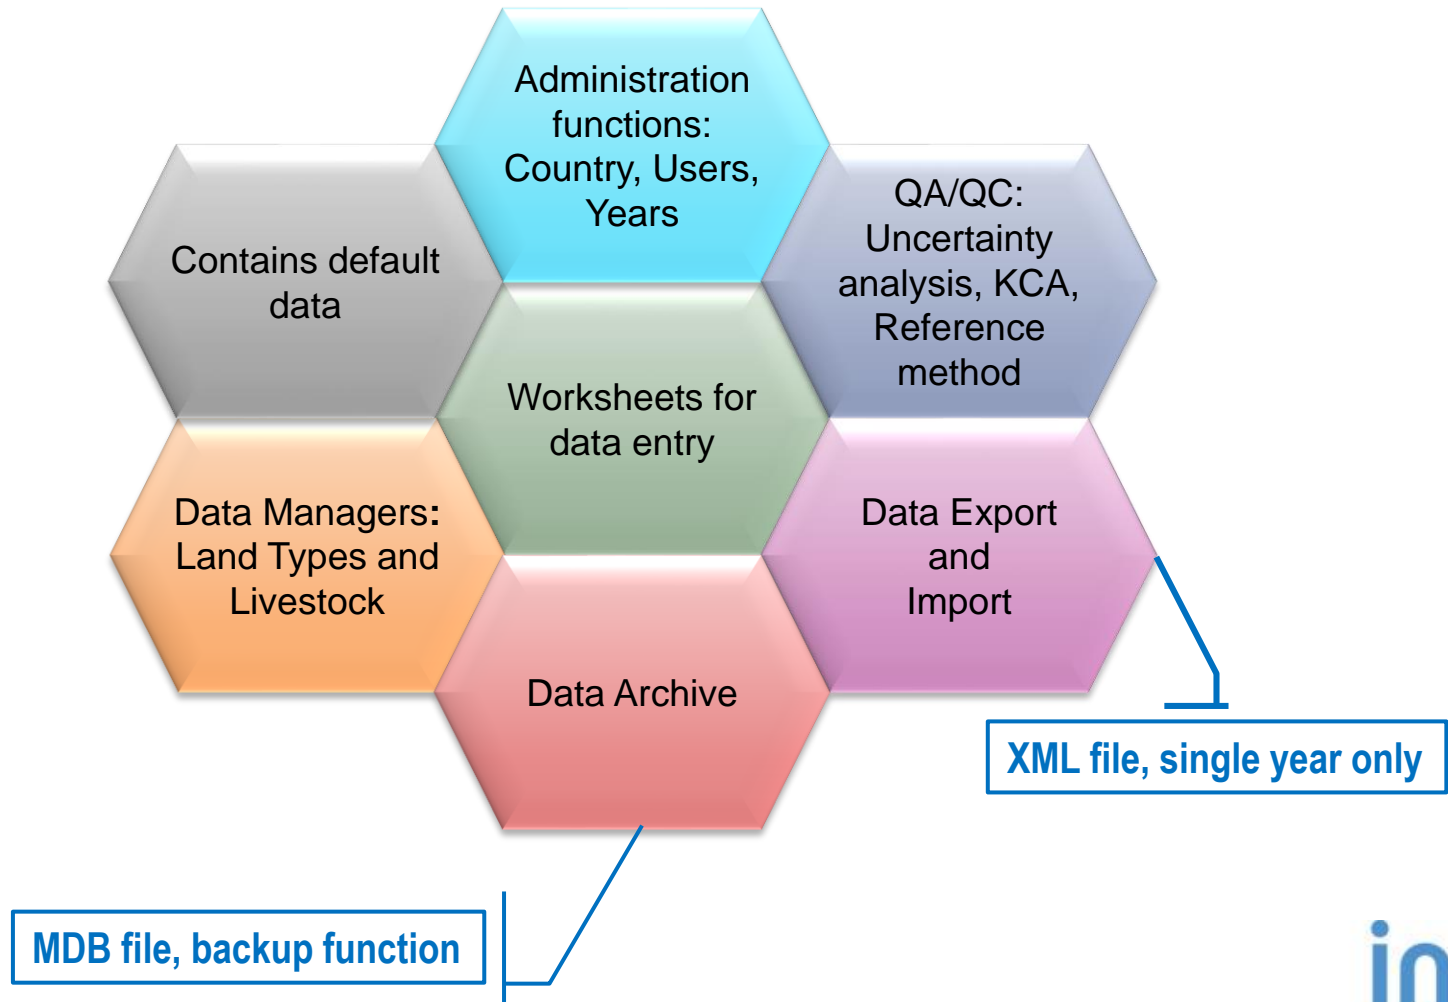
Administration functions: Country, Users, Years

Contains default data

QA/QC: Uncertainty analysis, KCA, Reference method

Worksheets for data entry

Data Managers: Land Types and Livestock

Data Export and Import

Data Archive

XML file, single year only

MDB file, backup function

in